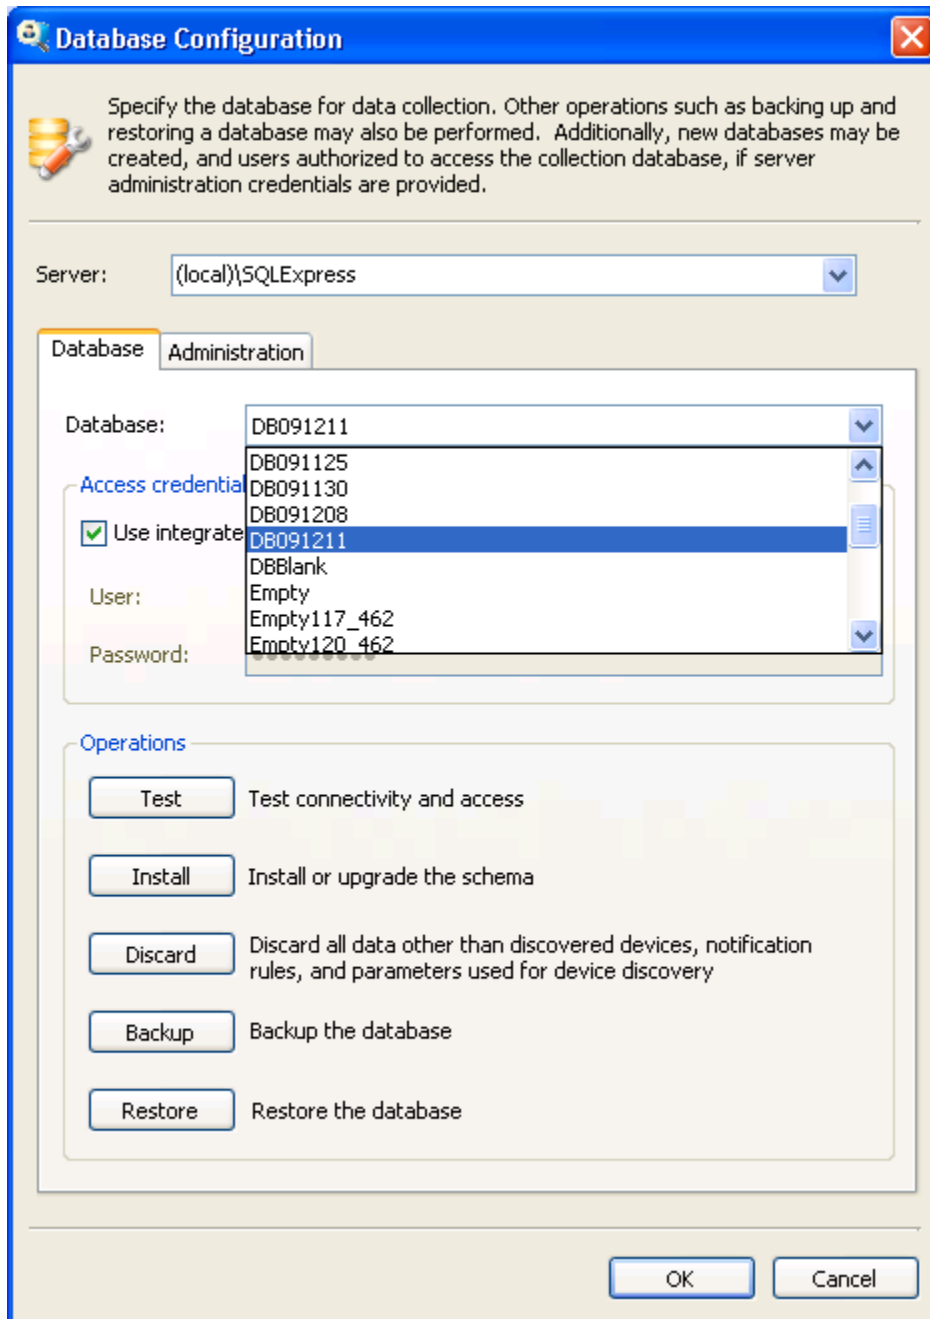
Database Configuration

Specify the database for data collection. Other operations such as backing up and restoring a database may also be performed. Additionally, new databases may be created, and users authorized to access the collection database, if server administration credentials are provided.

Server: (local)\SQLExpress

Database | Administration

Database: DB091211

DB091125
DB091130
DB091208
DB091211
DBBlank
Empty
Empty117_462
Empty120_462

Access credential

Use integrate

User:

Password:

Operations

Test | Test connectivity and access

Install | Install or upgrade the schema

Discard | Discard all data other than discovered devices, notification rules, and parameters used for device discovery

Backup | Backup the database

Restore | Restore the database

OK | Cancel